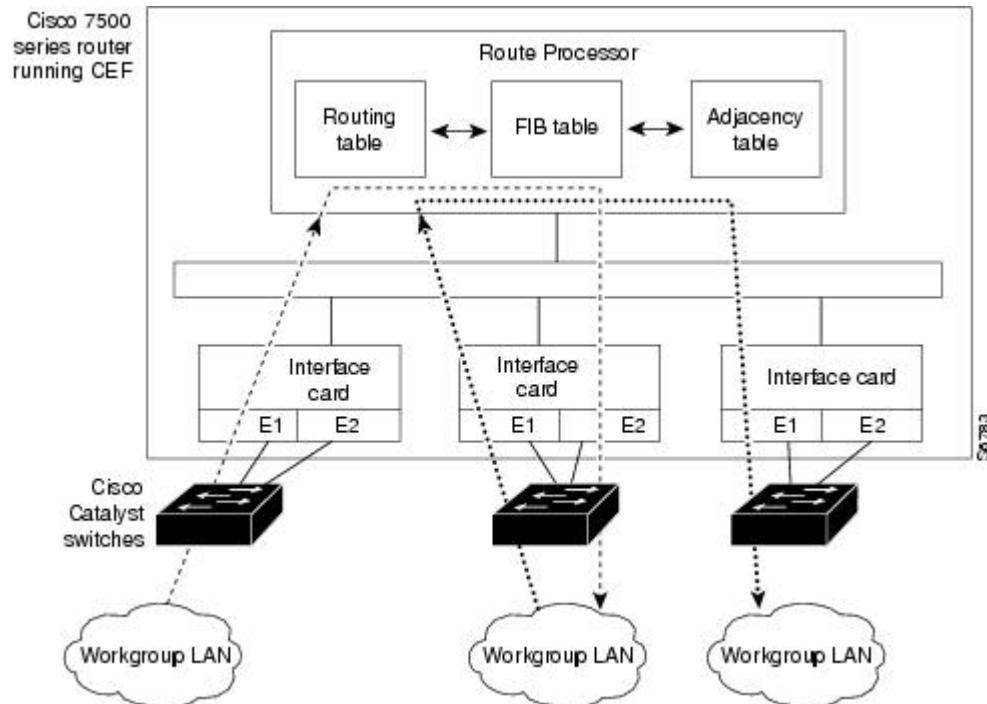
Cisco 7500 series router running CEF

Route Processor

Routing table

FIB table

Adjacency table

Interface card

E1

E2

Interface card

E1

E2

Interface card

E1

E2

S6783

Cisco Catalyst switches

Workgroup LAN

Workgroup LAN

Workgroup LAN